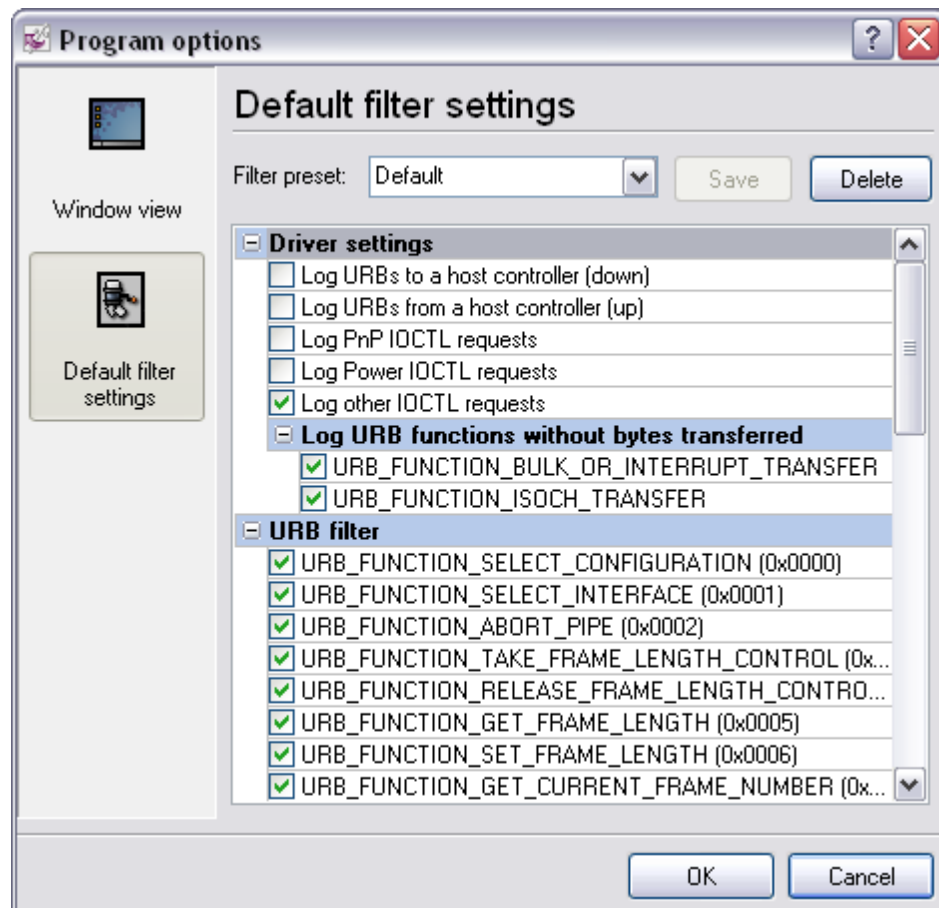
Program options

?

Window view

Default filter settings

Default filter settings

Filter preset: Default

Save

Delete

Driver settings

Log URBs to a host controller (down)

Log URBs from a host controller (up)

Log PnP IOCTL requests

Log Power IOCTL requests

Log other IOCTL requests

Log URB functions without bytes transferred

URB_FUNCTION_BULK_OR_INTERRUPT_TRANSFER

URB_FUNCTION_ISOCH_TRANSFER

URB filter

URB_FUNCTION_SELECT_CONFIGURATION (0x0000)

URB_FUNCTION_SELECT_INTERFACE (0x0001)

URB_FUNCTION_ABORT_PIPE (0x0002)

URB_FUNCTION_TAKE_FRAME_LENGTH_CONTROL (0x...

URB_FUNCTION_RELEASE_FRAME_LENGTH_CONTRO...

URB_FUNCTION_GET_FRAME_LENGTH (0x0005)

URB_FUNCTION_SET_FRAME_LENGTH (0x0006)

URB_FUNCTION_GET_CURRENT_FRAME_NUMBER (0x...

OK

Cancel